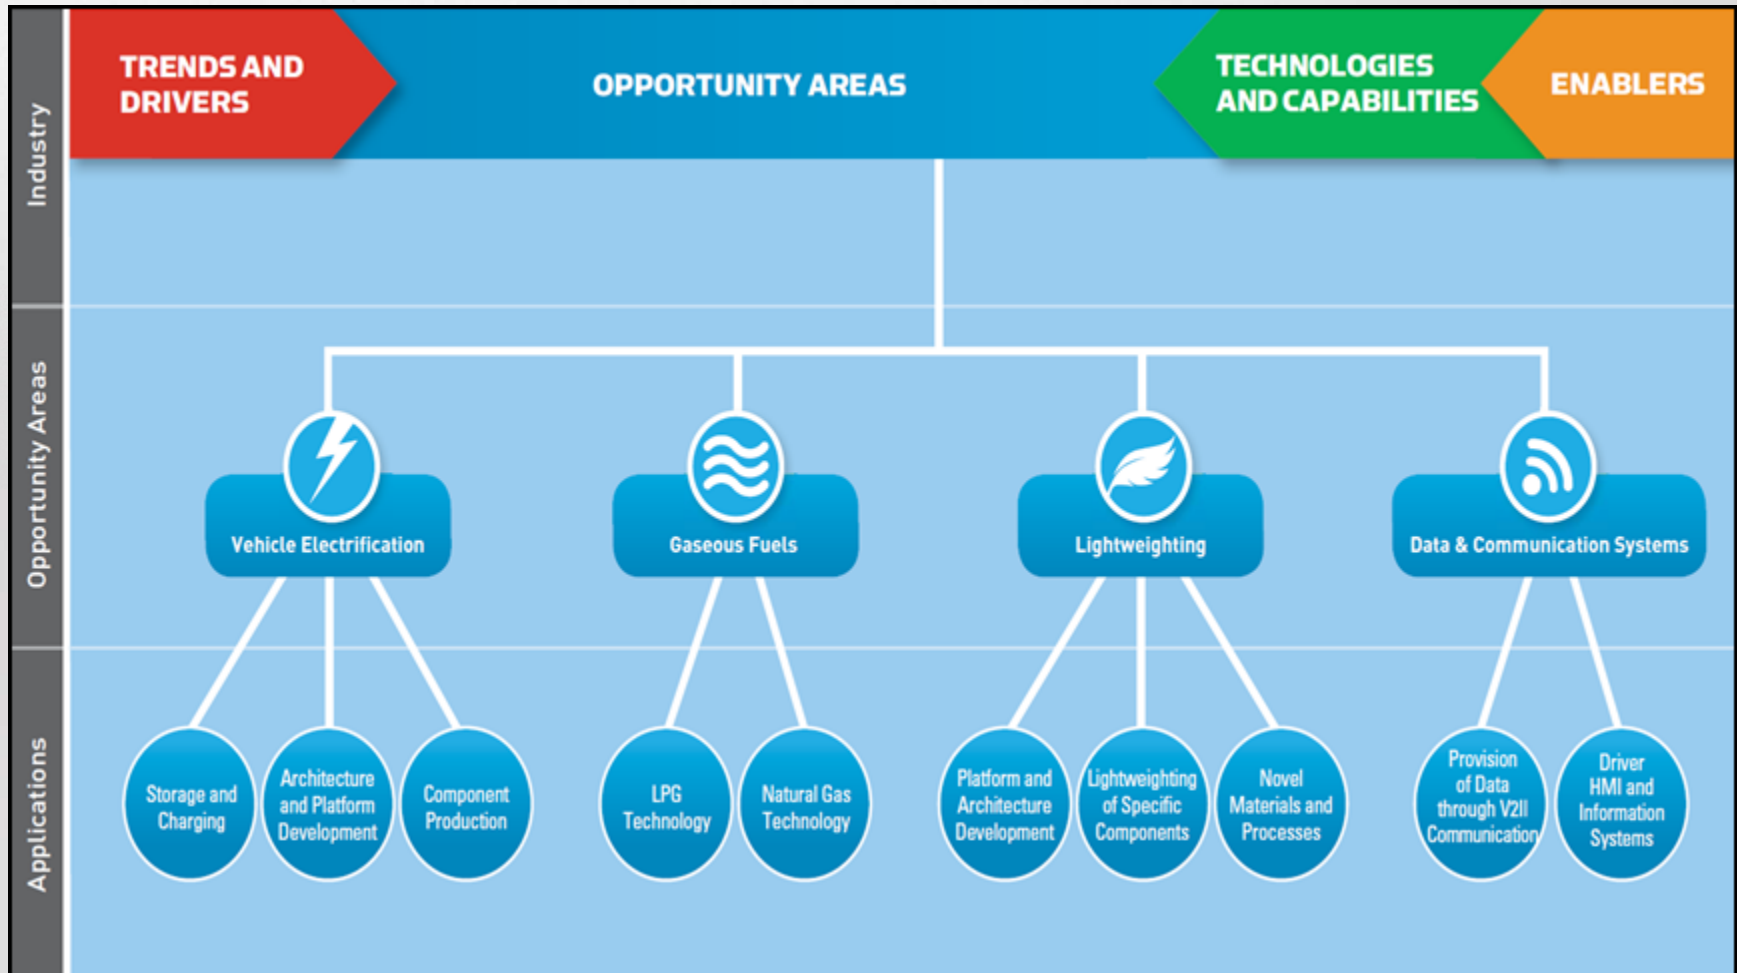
Industry

Opportunity Areas

Applications

TRENDS AND DRIVERS

OPPORTUNITY AREAS

TECHNOLOGIES AND CAPABILITIES

ENABLERS

Vehicle Electrification

Gaseous Fuels

Lightweighting

Data & Communication Systems

Storage and Charging

Architecture and Platform Development

Component Production

LPG Technology

Natural Gas Technology

Platform and Architecture Development

Lightweighting of Specific Components

Novel Materials and Processes

Provision of Data through V2I Communication

Driver HMI and Information Systems